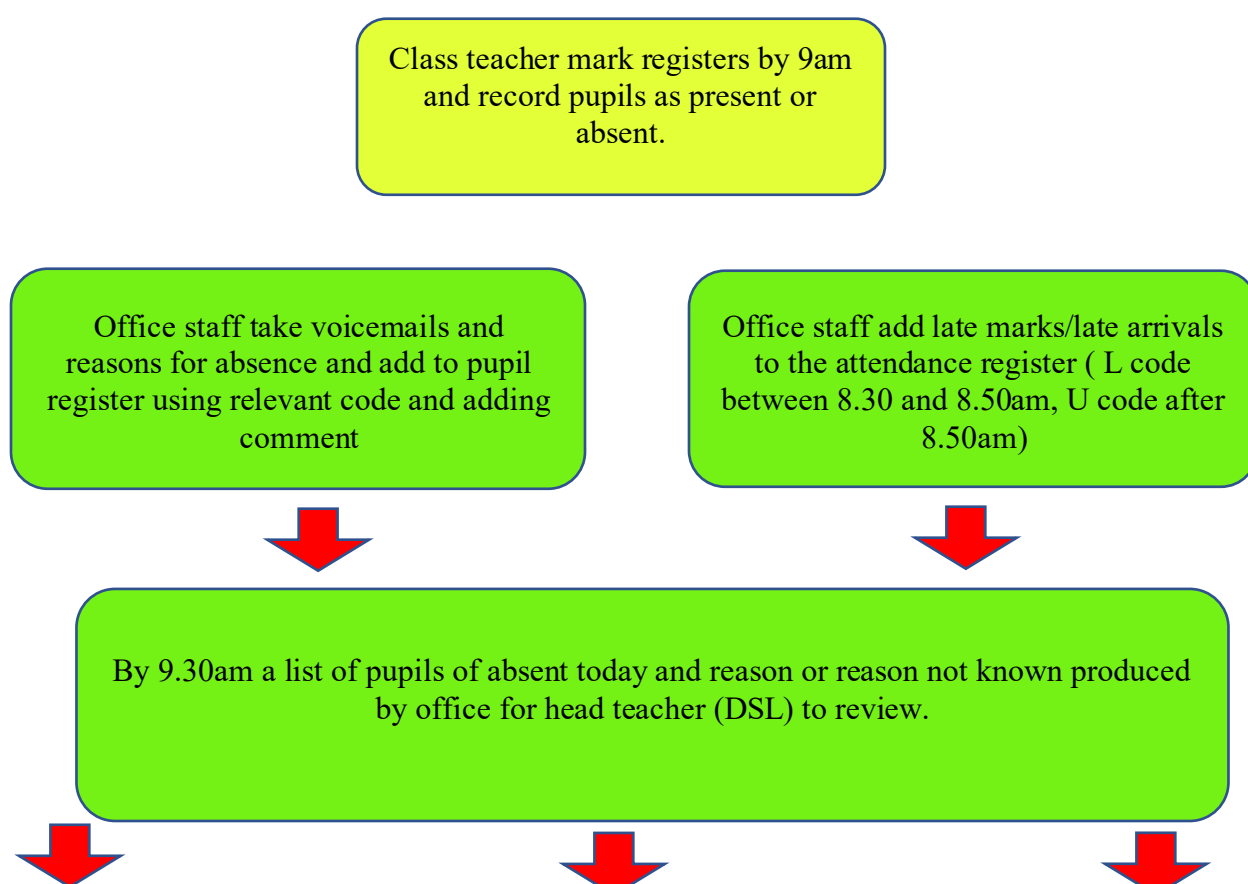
Class teacher mark registers by 9am and record pupils as present or absent.

Office staff take voicemails and reasons for absence and add to pupil register using relevant code and adding comment

Office staff add late marks/late arrivals to the attendance register ( L code between 8.30 and 8.50am, U code after 8.50am)

By 9.30am a list of pupils of absent today and reason or reason not known produced by office for head teacher (DSL) to review.